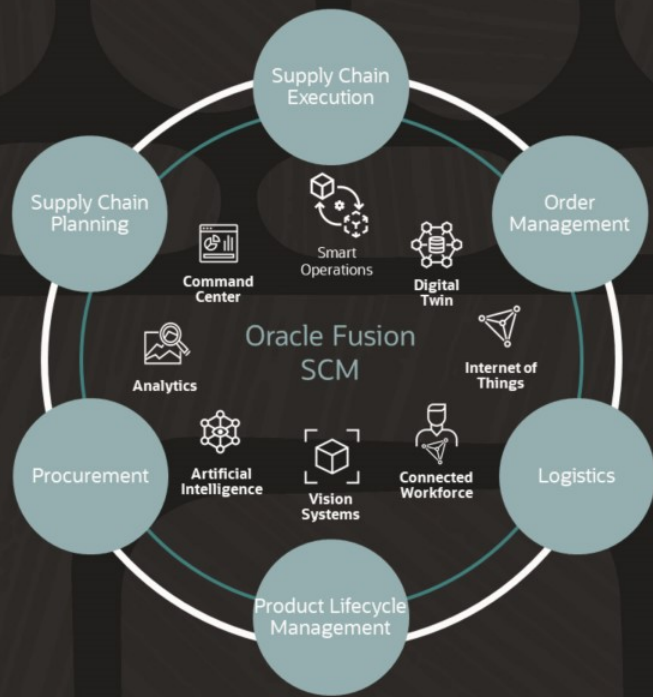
Supply Chain Execution

Supply Chain Planning

Order Management

Smart Operations

Command Center

Digital Twin

Oracle Fusion SCM

Analytics

Internet of Things

Procurement

Artificial Intelligence

Vision Systems

Connected Workforce

Logistics

Product Lifecycle Management